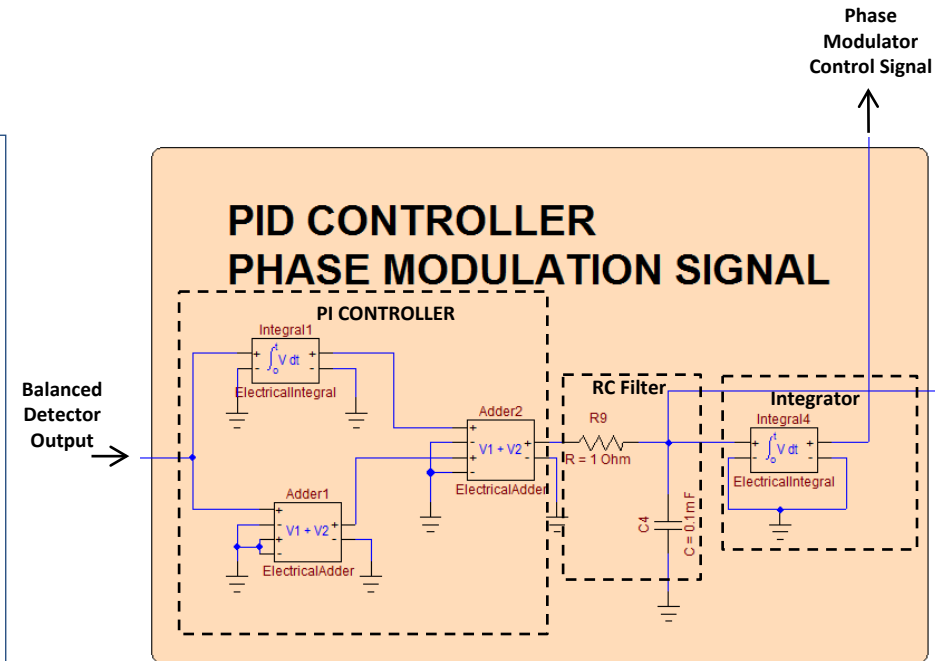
Phase Modulator Control Signal

PID CONTROLLER
PHASE MODULATION SIGNAL

PI CONTROLLER

Integral1
$\int_0^t V\,dt$
ElectricalIntegral

Balanced Detector Output

Adder2
V1 + V2
ElectricalAdder

Adder1
V1 + V2
ElectricalAdder

RC Filter
R9
R = 1 Ohm
C4
C = 0.1 m F

Integrator
Integral4
$\int_0^t V\,dt$
ElectricalIntegral